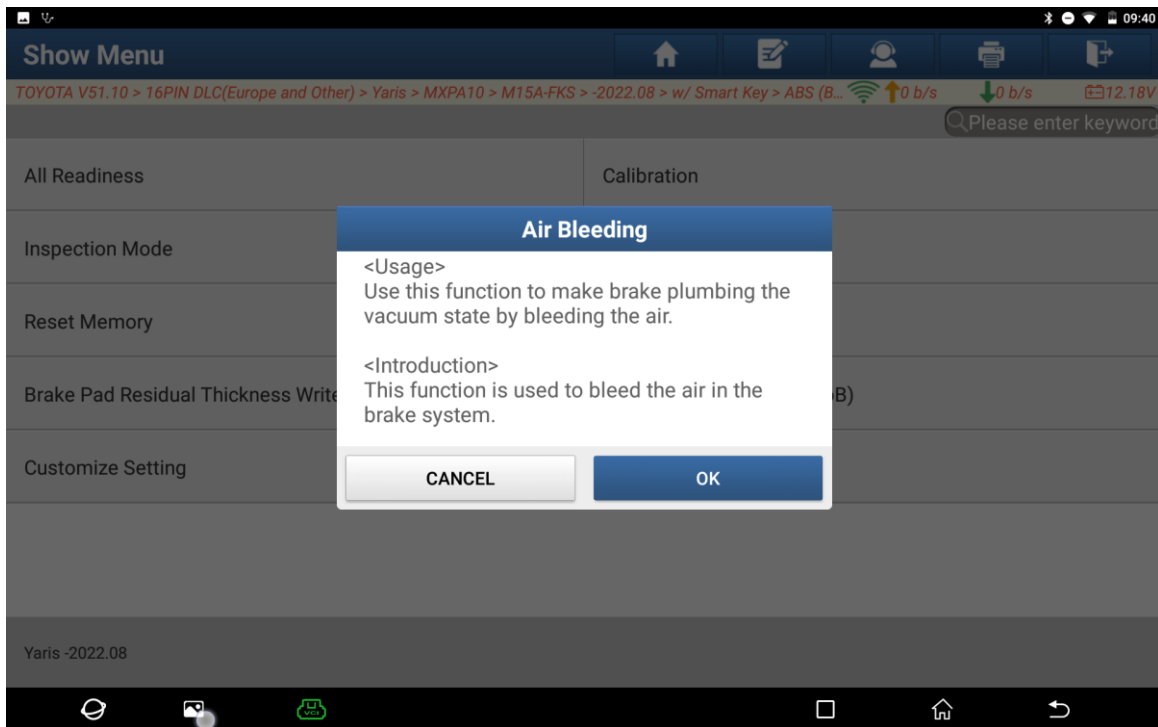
09:40

Show Menu

TOYOTA V51.10 > 16PIN DLC(Europe and Other) > Yaris > MXPA10 > M15A-FKS > -2022.08 > w/ Smart Key > ABS (B... 0 b/s 0 b/s 12.18V

Please enter keyword

All Readiness

Calibration

Inspection Mode

Reset Memory

Brake Pad Residual Thickness Write

B)

Customize Setting

Air Bleeding

<Usage>
Use this function to make brake plumbing the vacuum state by bleeding the air.

<Introduction>
This function is used to bleed the air in the brake system.

CANCEL

OK

Yaris -2022.08